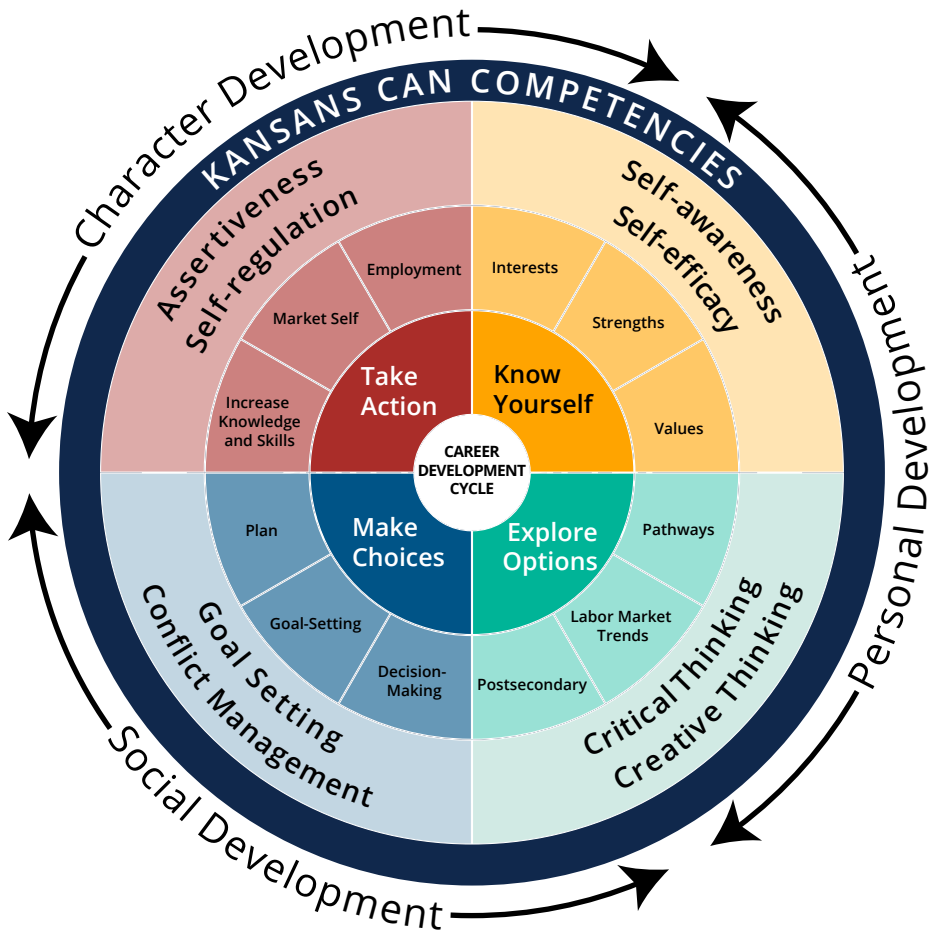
Character Development

KANSANS CAN COMPETENCIES

Personal Development

Social Development

Assertiveness
Self-regulation

Employment

Market Self

Increase Knowledge and Skills

Take Action

Self-awareness
Self-efficacy

Interests

Strengths

Values

Know Yourself

CAREER DEVELOPMENT CYCLE

Make Choices

Plan

Goal-Setting

Decision-Making

Goal Setting
Conflict Management

Explore Options

Pathways

Labor Market Trends

Postsecondary

Critical Thinking
Creative Thinking